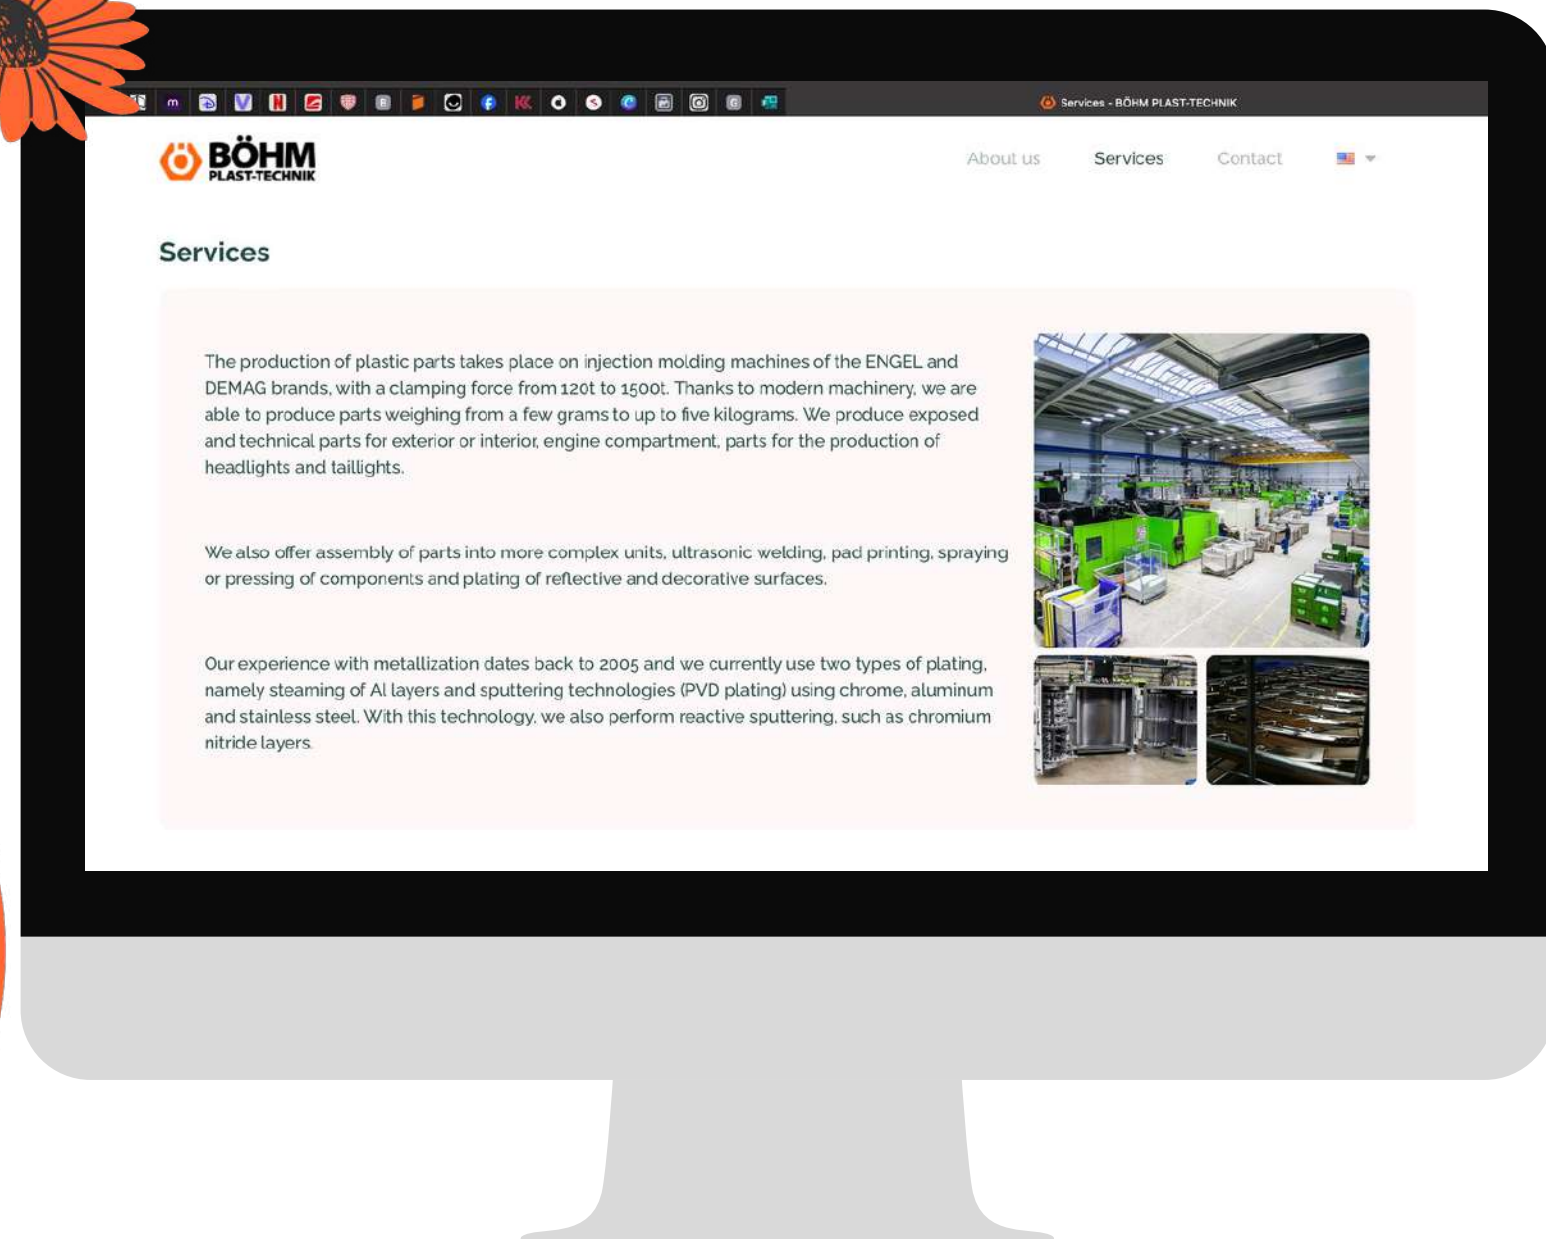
Services - BÖHM PLAST-TECHNIK

BÖHM PLAST-TECHNIK

About us Services Contact

Services

The production of plastic parts takes place on injection molding machines of the ENGEL and DEMAG brands, with a clamping force from 120t to 1500t. Thanks to modern machinery, we are able to produce parts weighing from a few grams to up to five kilograms. We produce exposed and technical parts for exterior or interior, engine compartment, parts for the production of headlights and taillights.

We also offer assembly of parts into more complex units, ultrasonic welding, pad printing, spraying or pressing of components and plating of reflective and decorative surfaces.

Our experience with metallization dates back to 2005 and we currently use two types of plating, namely steaming of Al layers and sputtering technologies (PVD plating) using chrome, aluminum and stainless steel. With this technology, we also perform reactive sputtering, such as chromium nitride layers.